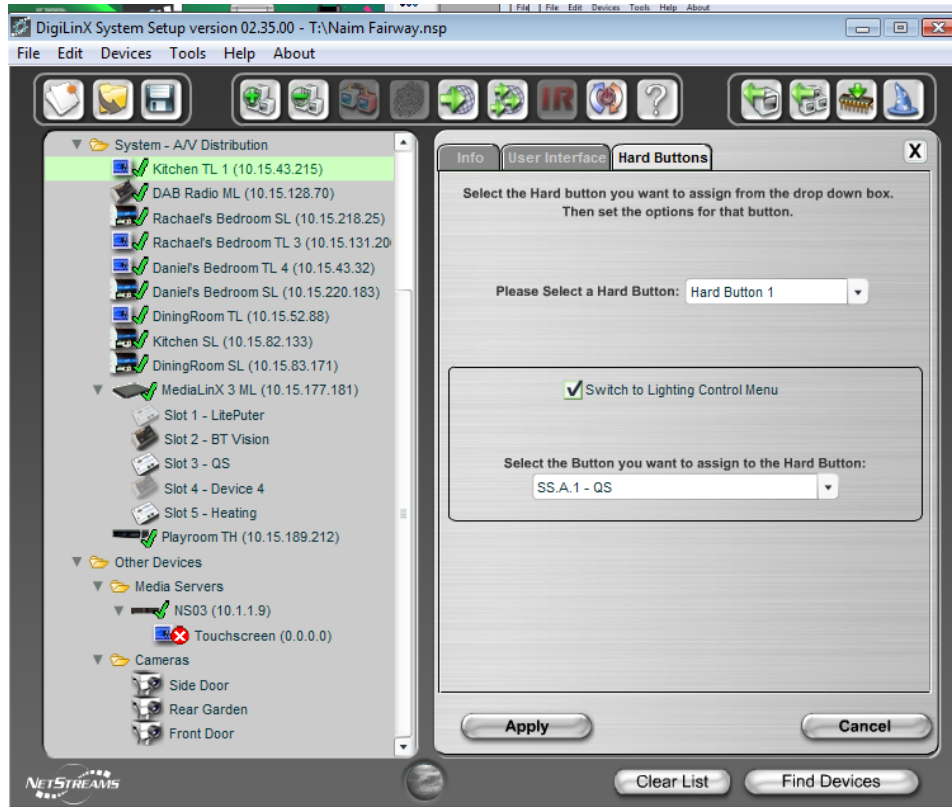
File | File Edit Devices Tools Help About

DigiLinX System Setup version 02.35.00 - T:\Naim Fairway.nsp

File Edit Devices Tools Help About

IR

System - A/V Distribution
Kitchen TL 1 (10.15.43.215)
DAB Radio ML (10.15.128.70)
Rachael's Bedroom SL (10.15.218.25)
Rachael's Bedroom TL 3 (10.15.131.20
Daniel's Bedroom TL 4 (10.15.43.32)
Daniel's Bedroom SL (10.15.220.183)
DiningRoom TL (10.15.52.88)
Kitchen SL (10.15.82.133)
DiningRoom SL (10.15.83.171)
MediaLinX 3 ML (10.15.177.181)
Slot 1 - LitePuter
Slot 2 - BT Vision
Slot 3 - QS
Slot 4 - Device 4
Slot 5 - Heating
Playroom TH (10.15.189.212)
Other Devices
Media Servers
NS03 (10.1.1.9)
Touchscreen (0.0.0.0)
Cameras
Side Door
Rear Garden
Front Door

Info | User Interface | Hard Buttons

X

Select the Hard button you want to assign from the drop down box. Then set the options for that button.

Please Select a Hard Button: Hard Button 1

Switch to Lighting Control Menu

Select the Button you want to assign to the Hard Button:
SS.A.1 - QS

Apply

Cancel

NETSTREAMS

Clear List

Find Devices